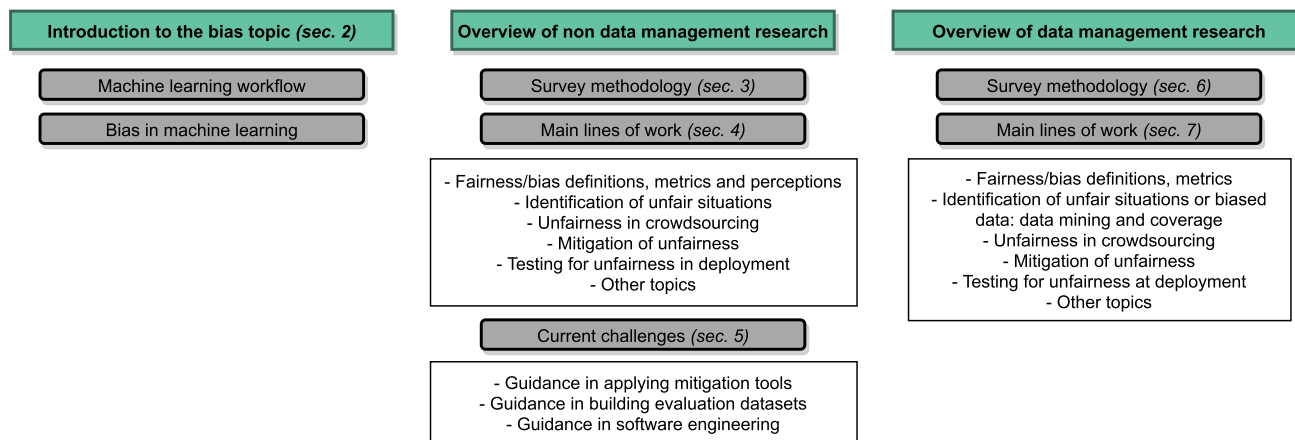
Introduction to the bias topic (sec. 2)

Machine learning workflow

Bias in machine learning

Overview of non data management research

Survey methodology (sec. 3)

Main lines of work (sec. 4)

- Fairness/bias definitions, metrics and perceptions
- Identification of unfair situations
- Unfairness in crowdsourcing
- Mitigation of unfairness
- Testing for unfairness in deployment
- Other topics

Current challenges (sec. 5)

- Guidance in applying mitigation tools
- Guidance in building evaluation datasets
- Guidance in software engineering

Overview of data management research

Survey methodology (sec. 6)

Main lines of work (sec. 7)

- Fairness/bias definitions, metrics
- Identification of unfair situations or biased data: data mining and coverage
- Unfairness in crowdsourcing
- Mitigation of unfairness
- Testing for unfairness at deployment
- Other topics